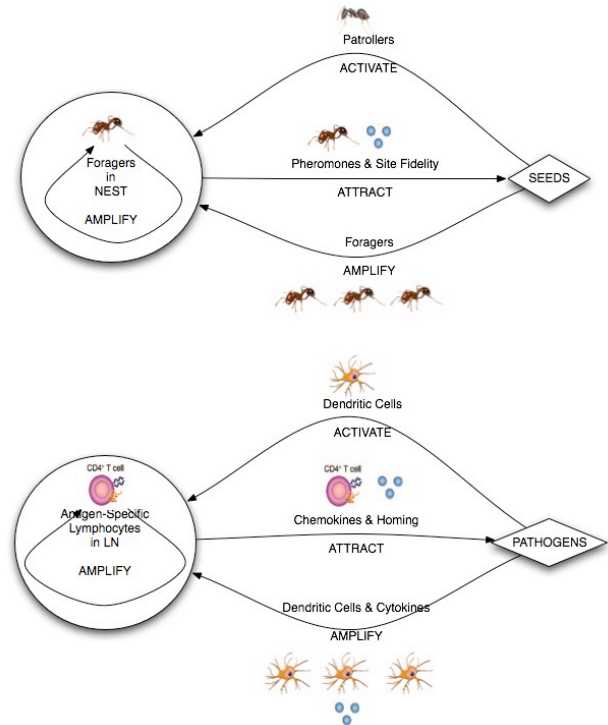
Patrollers

ACTIVATE

Foragers in NEST

AMPLIFY

Pheromones & Site Fidelity

ATTRACT

SEEDS

Foragers

AMPLIFY

Dendritic Cells

ACTIVATE

CD4⁺ T cell

Antigen-Specific Lymphocytes in LN

AMPLIFY

CD4⁺ T cell

Chemokines & Homing

ATTRACT

PATHOGENS

Dendritic Cells & Cytokines

AMPLIFY